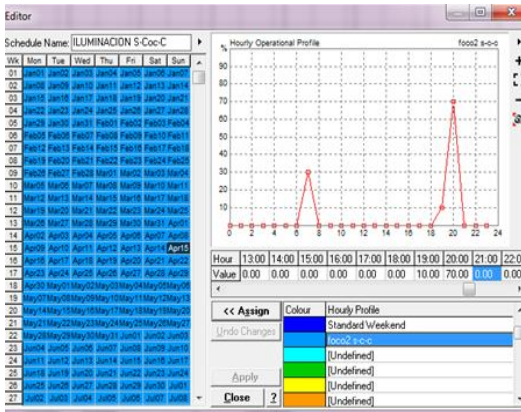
Editor

Schedule Name: ILUMINACION S-Coc-C

| Wk | Mon | Tue | Wed | Thu | Fri | Sat | Sun |
|---|---|---|---|---|---|---|---|
| 01 | Jan01 | Jan02 | Jan03 | Jan04 | Jan05 | Jan06 | Jan07 |
| 02 | Jan08 | Jan09 | Jan10 | Jan11 | Jan12 | Jan13 | Jan14 |
| 03 | Jan15 | Jan16 | Jan17 | Jan18 | Jan19 | Jan20 | Jan21 |
| 04 | Jan22 | Jan23 | Jan24 | Jan25 | Jan26 | Jan27 | Jan28 |
| 05 | Jan29 | Jan30 | Jan31 | Feb01 | Feb02 | Feb03 | Feb04 |
| 06 | Feb05 | Feb06 | Feb07 | Feb08 | Feb09 | Feb10 | Feb11 |
| 07 | Feb12 | Feb13 | Feb14 | Feb15 | Feb16 | Feb17 | Feb18 |
| 08 | Feb19 | Feb20 | Feb21 | Feb22 | Feb23 | Feb24 | Feb25 |
| 09 | Feb26 | Feb27 | Feb28 | Mar01 | Mar02 | Mar03 | Mar04 |
| 10 | Mar05 | Mar06 | Mar07 | Mar08 | Mar09 | Mar10 | Mar11 |
| 11 | Mar12 | Mar13 | Mar14 | Mar15 | Mar16 | Mar17 | Mar18 |
| 12 | Mar19 | Mar20 | Mar21 | Mar22 | Mar23 | Mar24 | Mar25 |
| 13 | Mar26 | Mar27 | Mar28 | Mar29 | Mar30 | Mar31 | Apr01 |
| 14 | Apr02 | Apr03 | Apr04 | Apr05 | Apr06 | Apr07 | Apr08 |
| 15 | Apr09 | Apr10 | Apr11 | Apr12 | Apr13 | Apr14 | Apr15 |
| 16 | Apr16 | Apr17 | Apr18 | Apr19 | Apr20 | Apr21 | Apr22 |
| 17 | Apr23 | Apr24 | Apr25 | Apr26 | Apr27 | Apr28 | Apr29 |
| 18 | Apr30 | May01 | May02 | May03 | May04 | May05 | May06 |
| 19 | May07 | May08 | May09 | May10 | May11 | May12 | May13 |
| 20 | May14 | May15 | May16 | May17 | May18 | May19 | May20 |
| 21 | May21 | May22 | May23 | May24 | May25 | May26 | May27 |
| 22 | May28 | May29 | May30 | May31 | Jun01 | Jun02 | Jun03 |
| 23 | Jun04 | Jun05 | Jun06 | Jun07 | Jun08 | Jun09 | Jun10 |
| 24 | Jun11 | Jun12 | Jun13 | Jun14 | Jun15 | Jun16 | Jun17 |
| 25 | Jun18 | Jun19 | Jun20 | Jun21 | Jun22 | Jun23 | Jun24 |
| 26 | Jun25 | Jun26 | Jun27 | Jun28 | Jun29 | Jun30 | Jul01 |
| 27 | Jul02 | Jul03 | Jul04 | Jul05 | Jul06 | Jul07 | Jul08 |

Hourly Operational Profile    foco2 s-c-c

90 80 70 60 50 40 30 20 10 0
0 2 4 6 8 10 12 14 16 18 20 22 24

| Hour | 13:00 | 14:00 | 15:00 | 16:00 | 17:00 | 18:00 | 19:00 | 20:00 | 21:00 | 22:0 |
|---|---|---|---|---|---|---|---|---|---|---|
| Value | 0.00 | 0.00 | 0.00 | 0.00 | 0.00 | 0.00 | 10.00 | 70.00 | 0.00 | 0.00 |

<< Assign
Undo Changes
Apply
Close ?

| Colour | Hourly Profile |
|---|---|
| | Standard Weekend |
| | foco2 s-c-c |
| | [Undefined] |
| | [Undefined] |
| | [Undefined] |
| | [Undefined] |